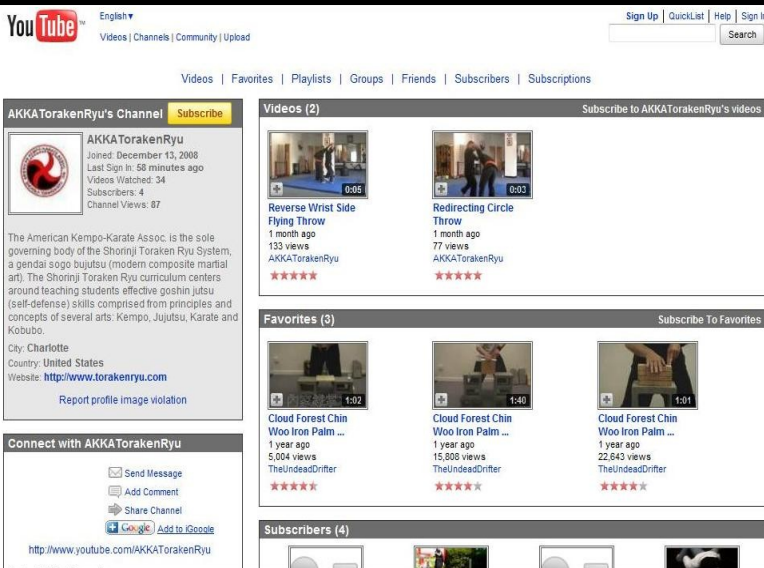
YouTube

English ▾

Videos | Channels | Community | Upload

Sign Up | QuickList | Help | Sign In

Search

Videos | Favorites | Playlists | Groups | Friends | Subscribers | Subscriptions

AKKAToraken Ryu's Channel

Subscribe

AKKAToraken Ryu

Joined: December 13, 2008
Last Sign In: 58 minutes ago
Videos Watched: 34
Subscribers: 4
Channel Views: 87

The American Kempo-Karate Assoc. is the sole governing body of the Shorinji Toraken Ryu System, a gendai sogo bujutsu (modern composite martial art). The Shorinji Toraken Ryu curriculum centers around teaching students effective goshin jutsu (self-defense) skills comprised from principles and concepts of several arts: Kempo, Jujutsu, Karate and Kobubo.

City: Charlotte
Country: United States
Website: http://www.torakenryu.com

Report profile image violation

Connect with AKKAToraken Ryu

Send Message
Add Comment
Share Channel
Google Add to iGoogle

http://www.youtube.com/AKKAToraken Ryu

Videos (2)

Subscribe to AKKAToraken Ryu's videos

0:05
Reverse Wrist Side Flying Throw
1 month ago
133 views
AKKAToraken Ryu

0:03
Redirecting Circle Throw
1 month ago
77 views
AKKAToraken Ryu

Favorites (3)

Subscribe To Favorites

1:02
Cloud Forest Chin Woo Iron Palm ...
1 year ago
5,004 views
TheUndeadDrifter

1:40
Cloud Forest Chin Woo Iron Palm ...
1 year ago
15,808 views
TheUndeadDrifter

1:01
Cloud Forest Chin Woo Iron Palm ...
1 year ago
22,643 views
TheUndeadDrifter

Subscribers (4)